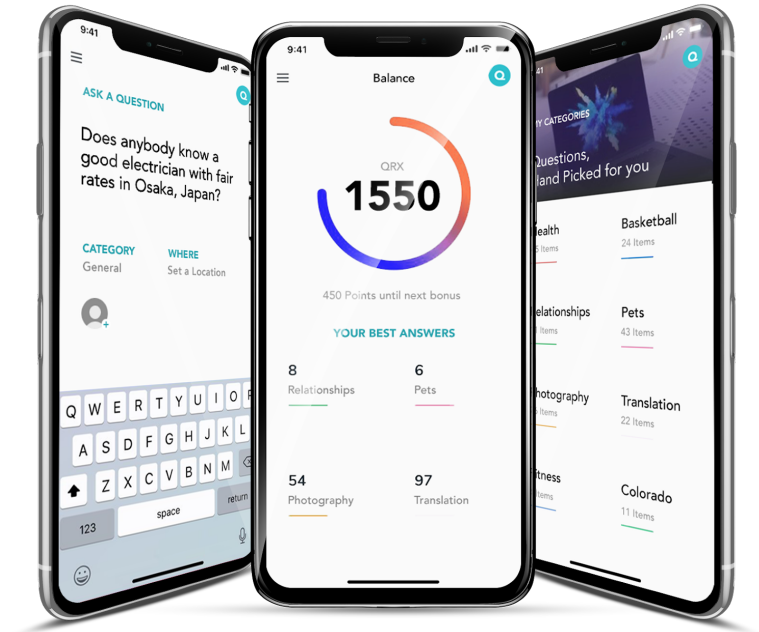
9:41

ASK A QUESTION

Does anybody know a good electrician with fair rates in Osaka, Japan?

CATEGORY
General

WHERE
Set a Location

Q W E R T Y U I O
A S D F G H J K L
Z X C V B N M
123
space
return

9:41

Balance

QRX
1550

450 Points until next bonus

YOUR BEST ANSWERS

8
Relationships

6
Pets

54
Photography

97
Translation

9:41

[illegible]Y CATEGORIES
Questions, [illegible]and Picked for you

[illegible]ealth
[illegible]5 Items

Basketball
24 Items

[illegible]elationships
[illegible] Items

Pets
43 Items

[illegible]hotography
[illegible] Items

Translation
22 Items

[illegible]itness
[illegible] Items

Colorado
11 Items